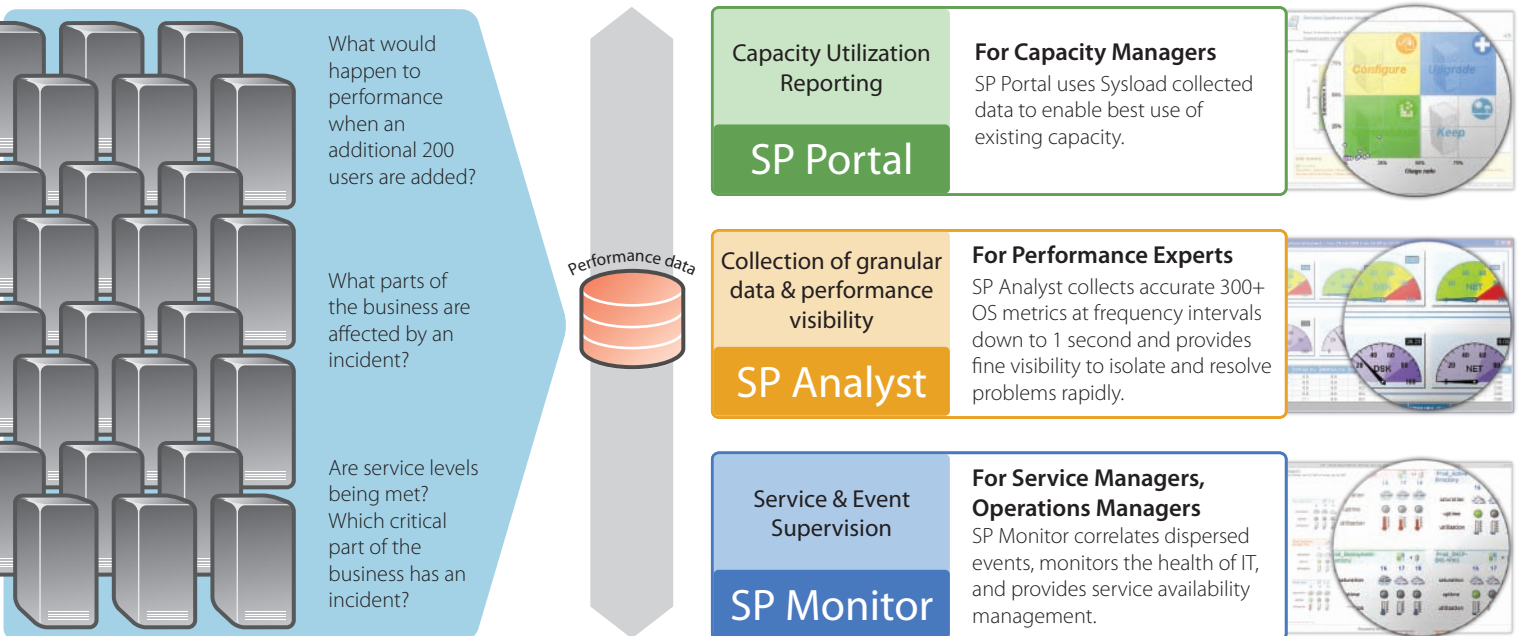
What would happen to performance when an additional 200 users are added?

What parts of the business are affected by an incident?

Are service levels being met? Which critical part of the business has an incident?

Performance data

Capacity Utilization Reporting

SP Portal

For Capacity Managers
SP Portal uses Sysload collected data to enable best use of existing capacity.

Configure
Upgrade
Keep

Collection of granular data & performance visibility

SP Analyst

For Performance Experts
SP Analyst collects accurate 300+ OS metrics at frequency intervals down to 1 second and provides fine visibility to isolate and resolve problems rapidly.

DSK
NET

Service & Event Supervision

SP Monitor

For Service Managers, Operations Managers
SP Monitor correlates dispersed events, monitors the health of IT, and provides service availability management.